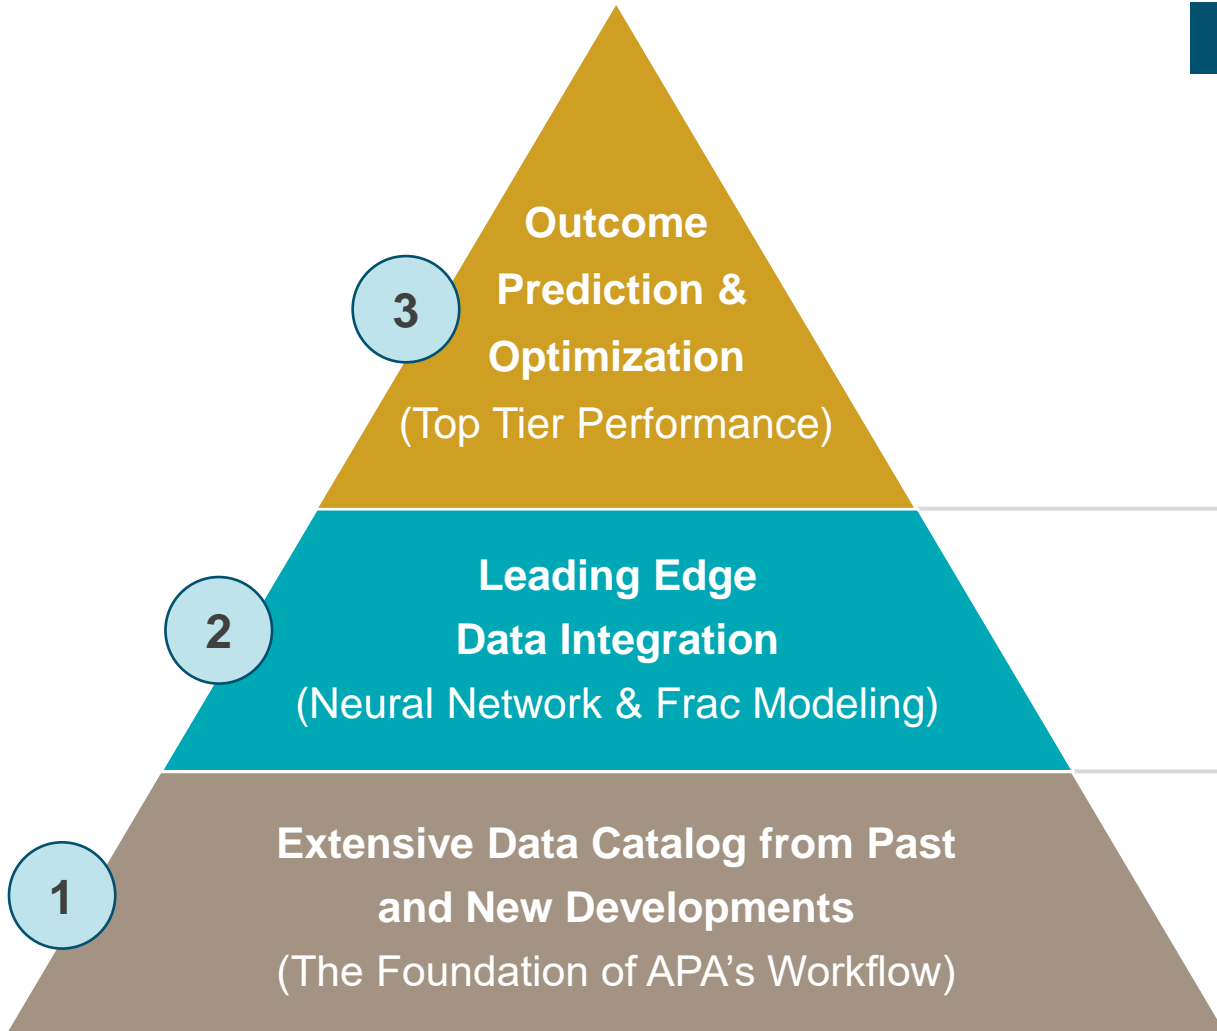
3
Outcome Prediction & Optimization
(Top Tier Performance)

2
Leading Edge Data Integration
(Neural Network & Frac Modeling)

1
Extensive Data Catalog from Past and New Developments
(The Foundation of APA's Workflow)